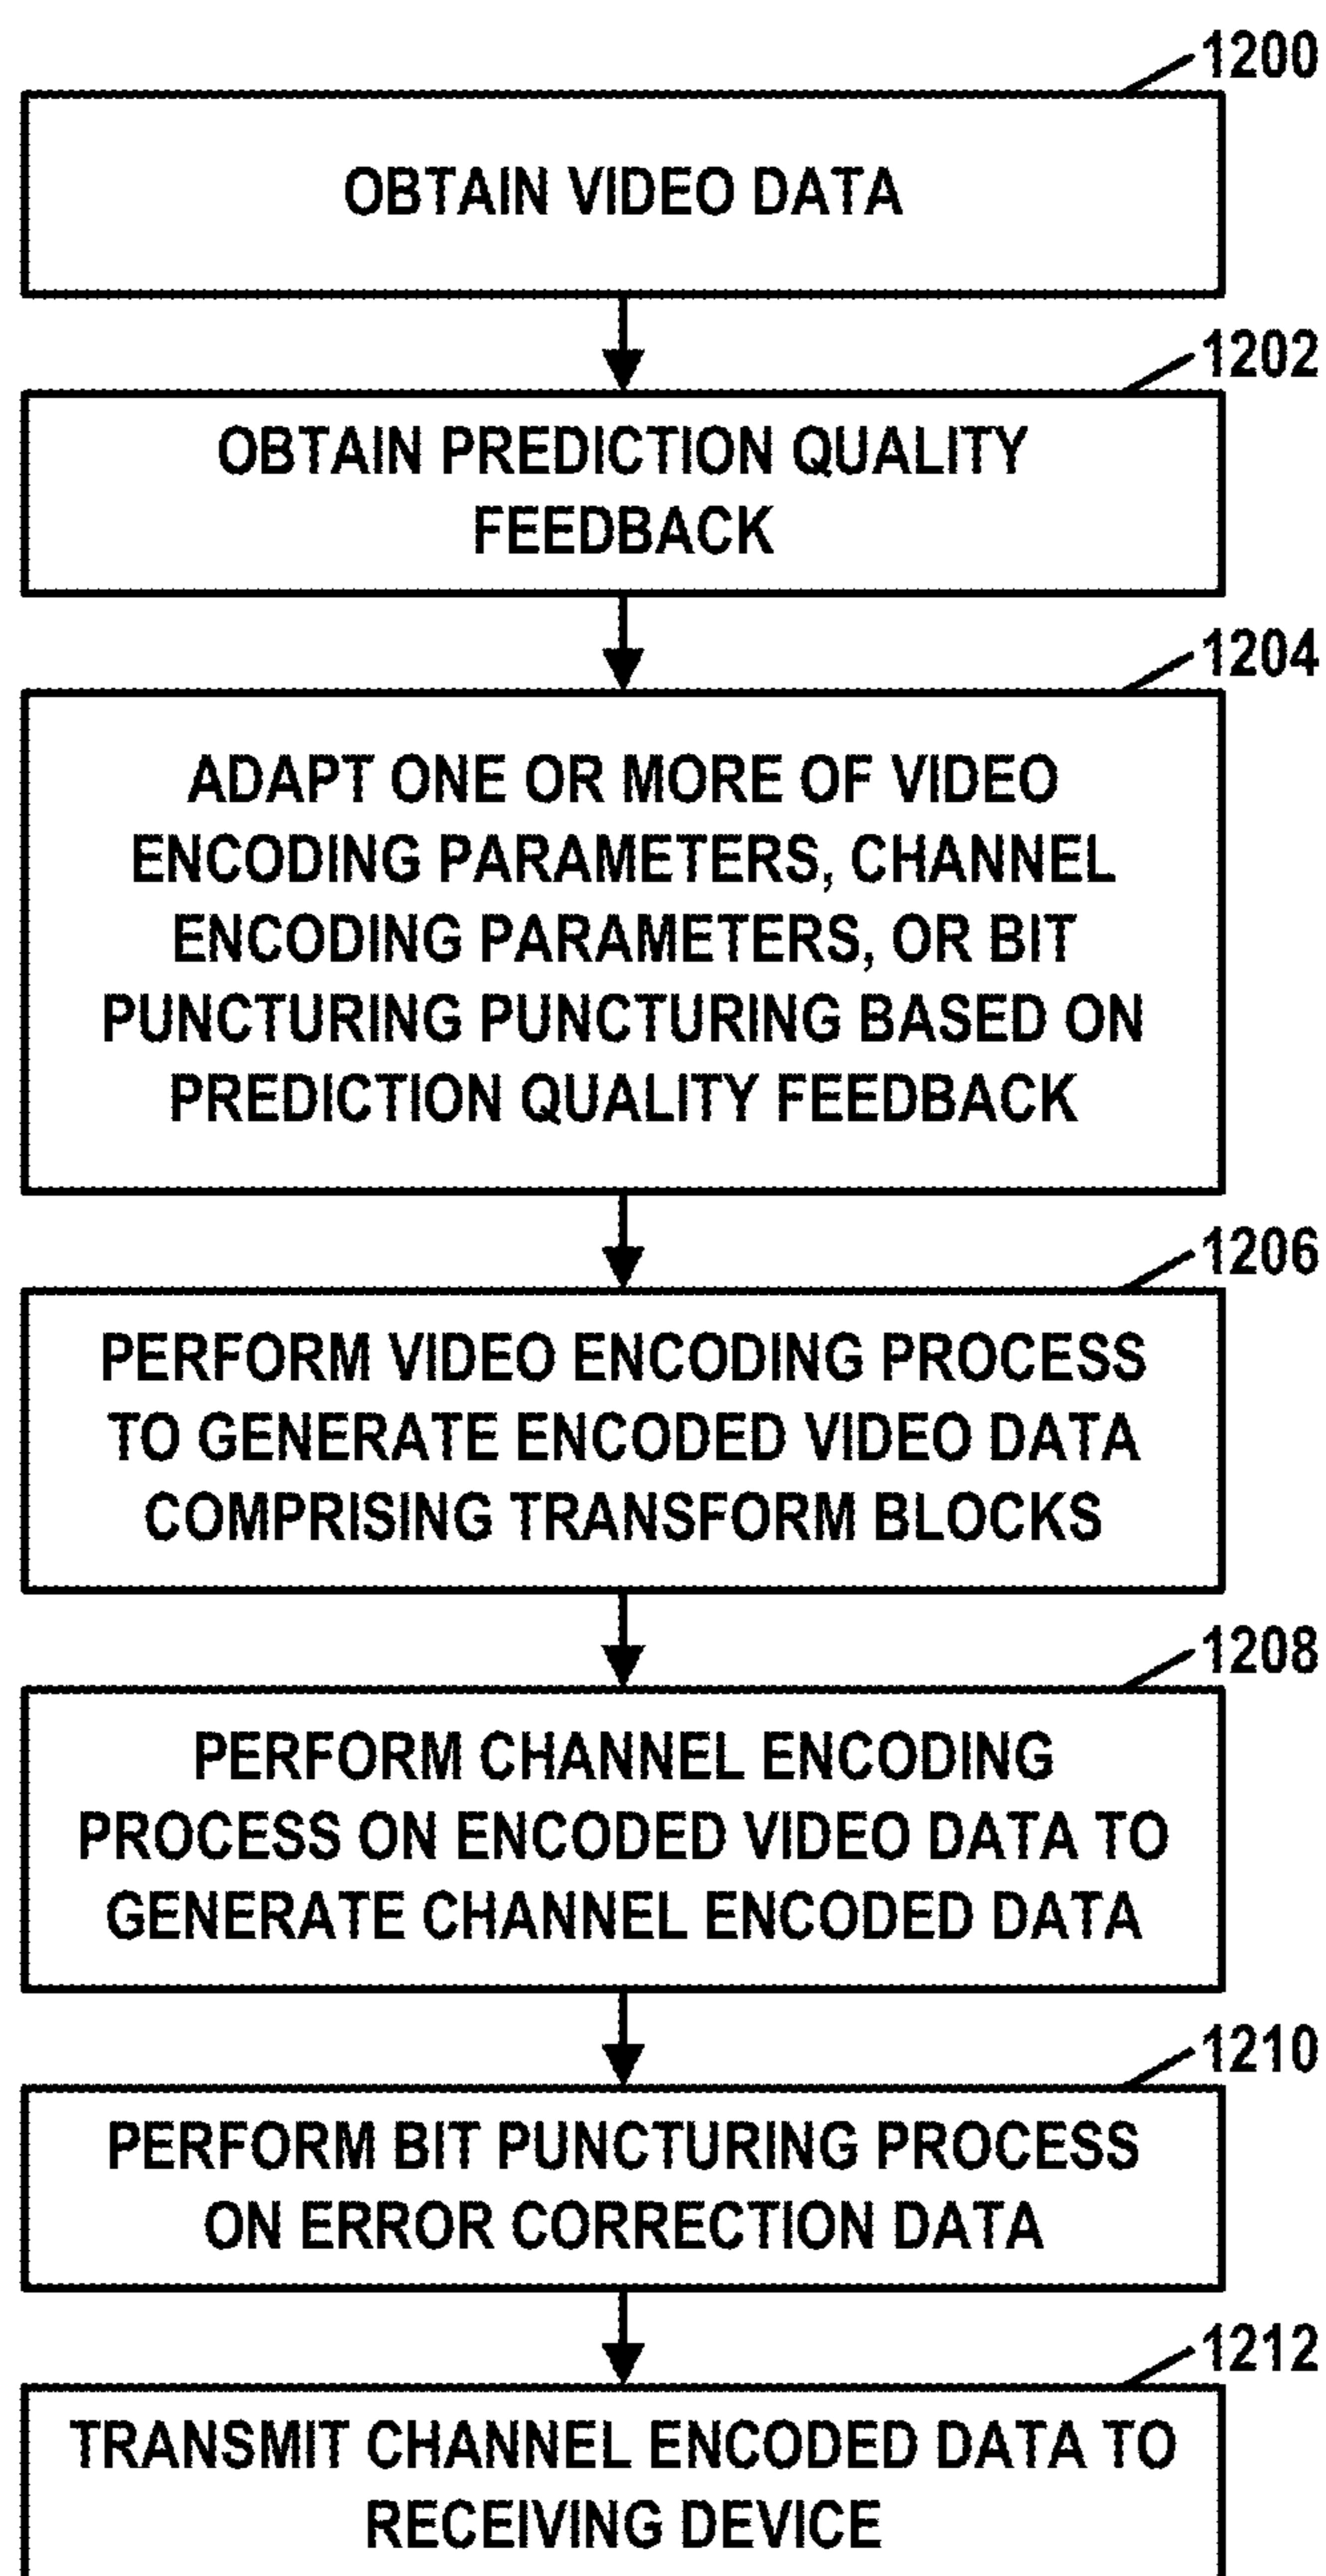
1200
OBTAIN VIDEO DATA

1202
OBTAIN PREDICTION QUALITY FEEDBACK

1204
ADAPT ONE OR MORE OF VIDEO ENCODING PARAMETERS, CHANNEL ENCODING PARAMETERS, OR BIT PUNCTURING PUNCTURING BASED ON PREDICTION QUALITY FEEDBACK

1206
PERFORM VIDEO ENCODING PROCESS TO GENERATE ENCODED VIDEO DATA COMPRISING TRANSFORM BLOCKS

1208
PERFORM CHANNEL ENCODING PROCESS ON ENCODED VIDEO DATA TO GENERATE CHANNEL ENCODED DATA

1210
PERFORM BIT PUNCTURING PROCESS ON ERROR CORRECTION DATA

1212
TRANSMIT CHANNEL ENCODED DATA TO RECEIVING DEVICE